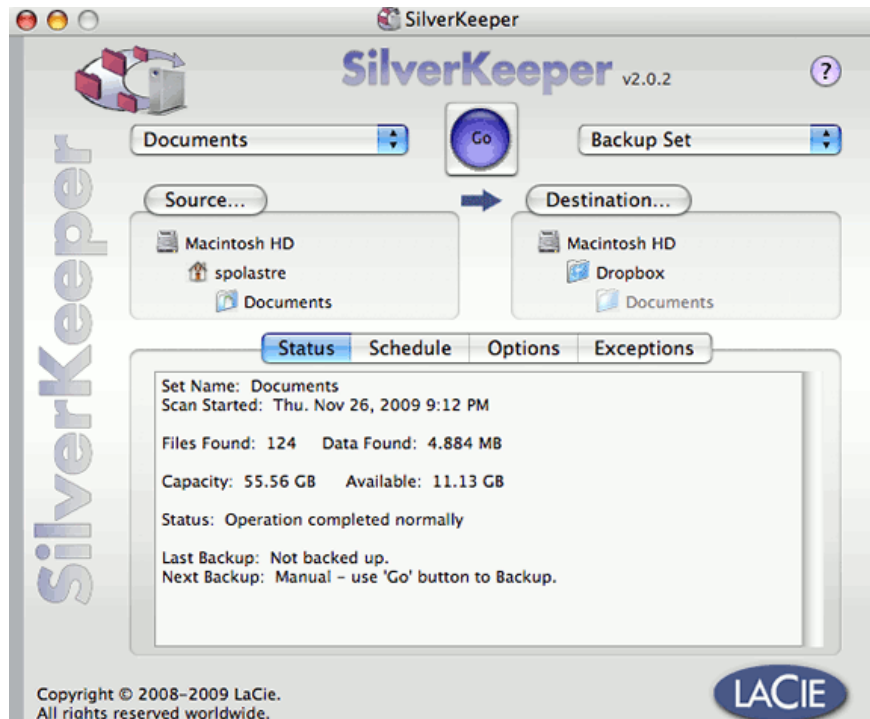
SilverKeeper

SilverKeeper v2.0.2

?

SilverKeeper

Documents

Go

Backup Set

Source...

Destination...

Macintosh HD
spolastre
Documents

Macintosh HD
Dropbox
Documents

Status | Schedule | Options | Exceptions

Set Name: Documents
Scan Started: Thu. Nov 26, 2009 9:12 PM

Files Found: 124 Data Found: 4.884 MB

Capacity: 55.56 GB Available: 11.13 GB

Status: Operation completed normally

Last Backup: Not backed up.
Next Backup: Manual - use 'Go' button to Backup.

Copyright © 2008-2009 LaCie.
All rights reserved worldwide.

LACIE